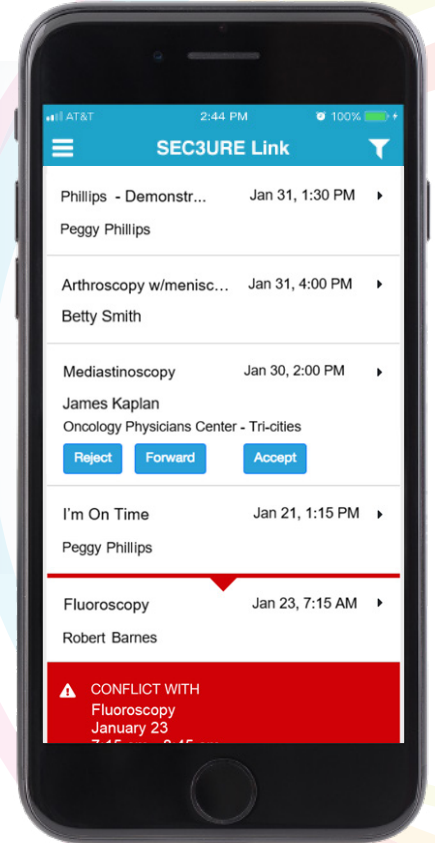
AT&T 2:44 PM 100%

SEC3URE Link

Phillips - Demonstr... Jan 31, 1:30 PM
Peggy Phillips

Arthroscopy w/menisc... Jan 31, 4:00 PM
Betty Smith

Mediastinoscopy Jan 30, 2:00 PM
James Kaplan
Oncology Physicians Center - Tri-cities
Reject Forward Accept

I'm On Time Jan 21, 1:15 PM
Peggy Phillips

Fluoroscopy Jan 23, 7:15 AM
Robert Barnes

CONFLICT WITH
Fluoroscopy
January 23
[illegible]